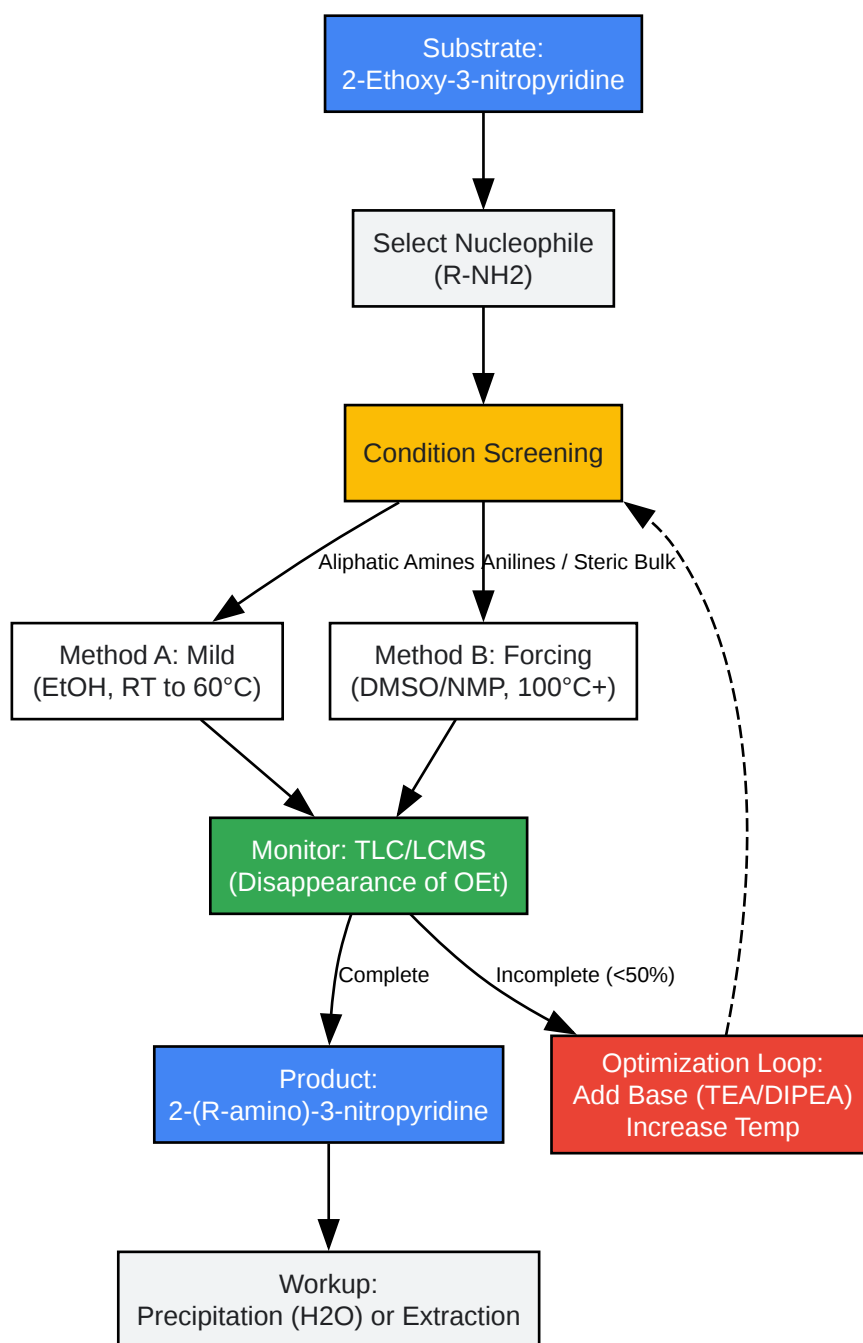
Substrate:
2-Ethoxy-3-nitropyridine

Select Nucleophile
(R-NH2)

Condition Screening

Aliphatic Amines

Anilines / Steric Bulk

Method A: Mild
(EtOH, RT to 60°C)

Method B: Forcing
(DMSO/NMP, 100°C+)

Monitor: TLC/LCMS
(Disappearance of OEt)

Complete

Incomplete (<50%)

Product:
2-(R-amino)-3-nitropyridine

Optimization Loop:
Add Base (TEA/DIPEA)
Increase Temp

Workup:
Precipitation (H2O) or Extraction